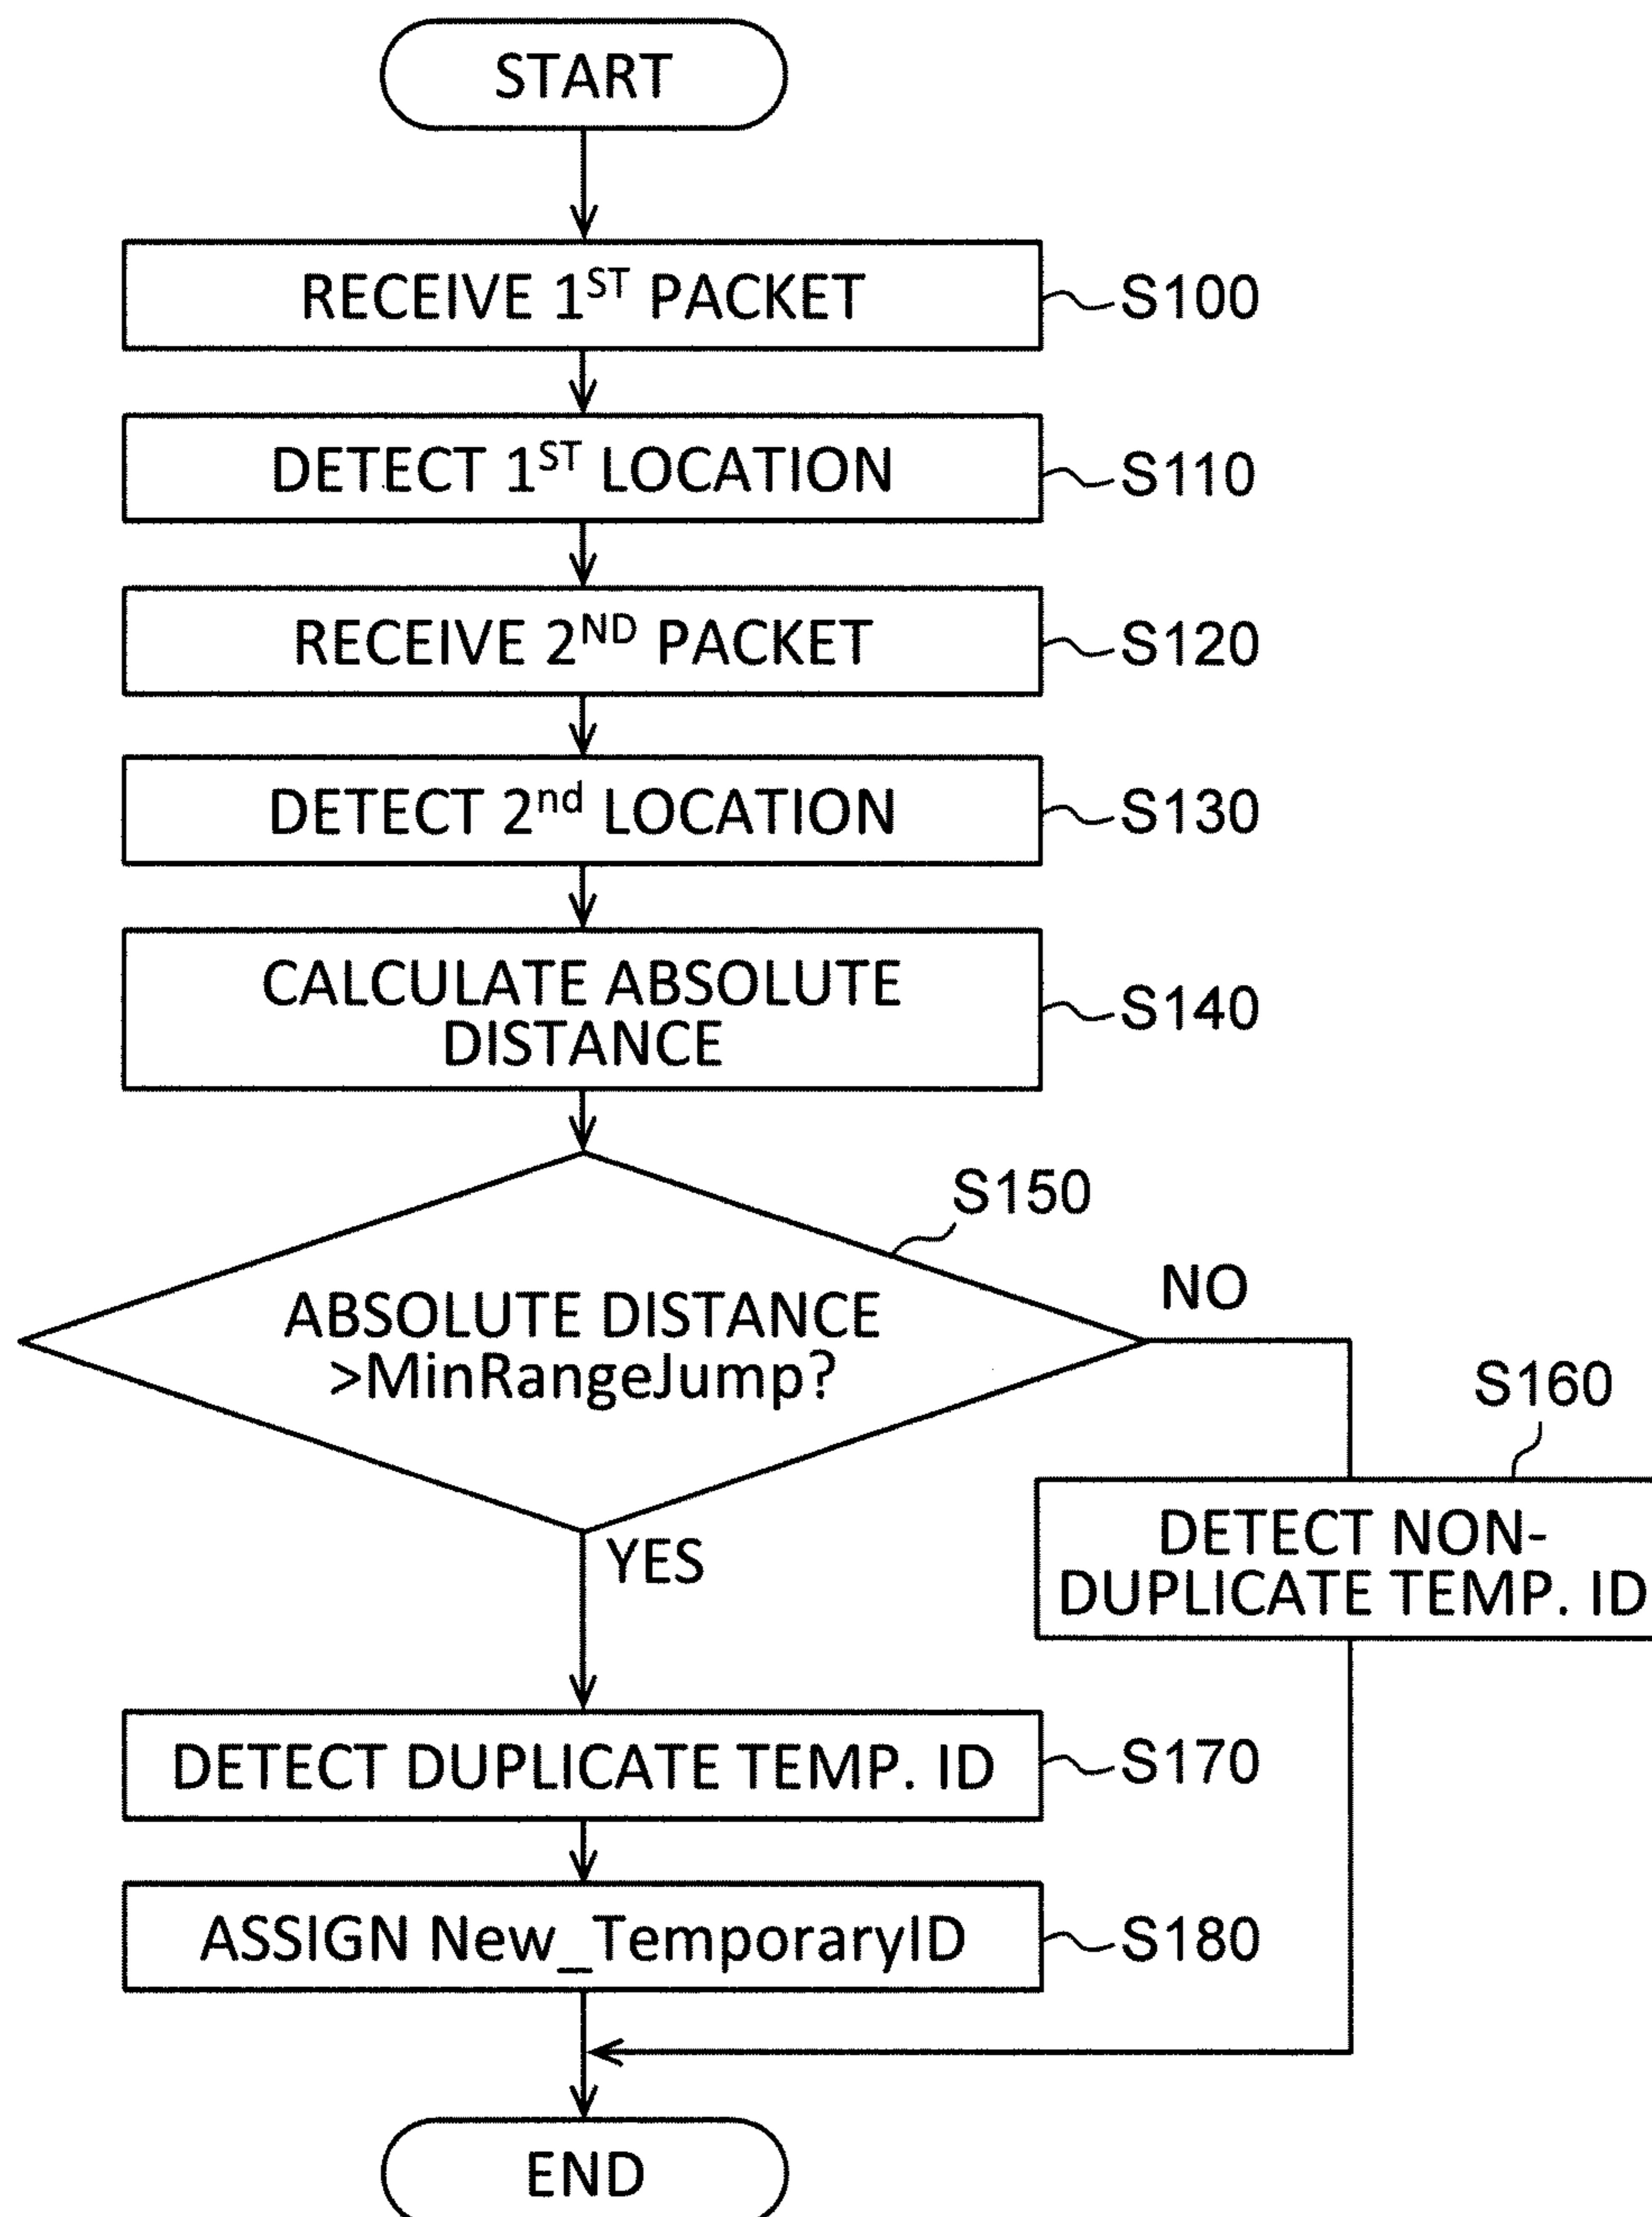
START

RECEIVE 1$^{ST}$ PACKET
S100

DETECT 1$^{ST}$ LOCATION
S110

RECEIVE 2$^{ND}$ PACKET
S120

DETECT 2$^{nd}$ LOCATION
S130

CALCULATE ABSOLUTE DISTANCE
S140

S150
ABSOLUTE DISTANCE >MinRangeJump?

NO

S160
DETECT NON-DUPLICATE TEMP. ID

YES

DETECT DUPLICATE TEMP. ID
S170

ASSIGN New_TemporaryID
S180

END